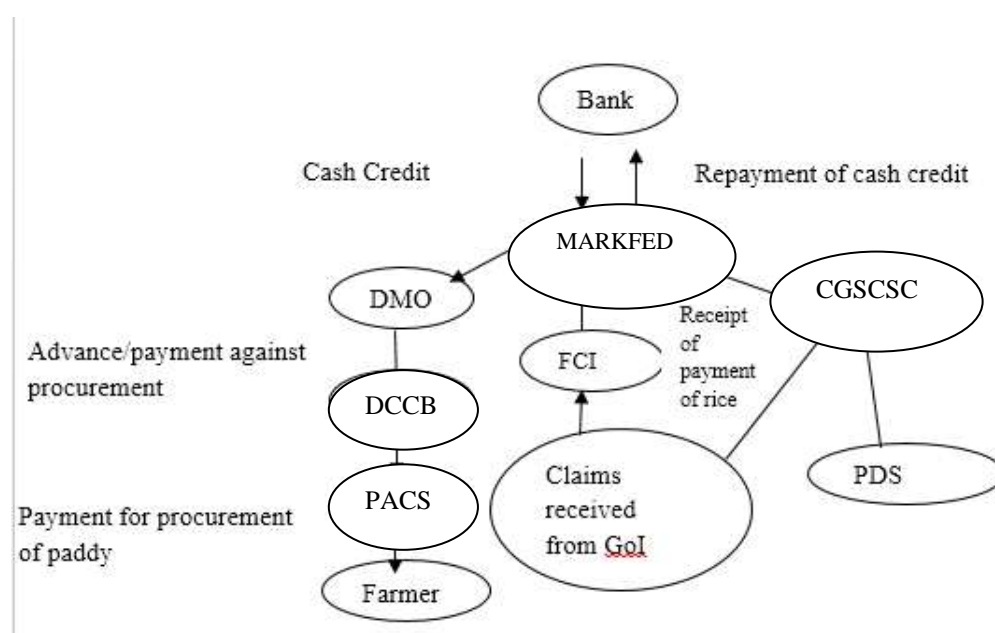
Bank

Cash Credit

Repayment of cash credit

MARKFED

DMO

CGSCSC

Receipt of payment of rice

Advance/payment against procurement

FCI

DCCB

PACS

Claims received from GoI

PDS

Payment for procurement of paddy

Farmer